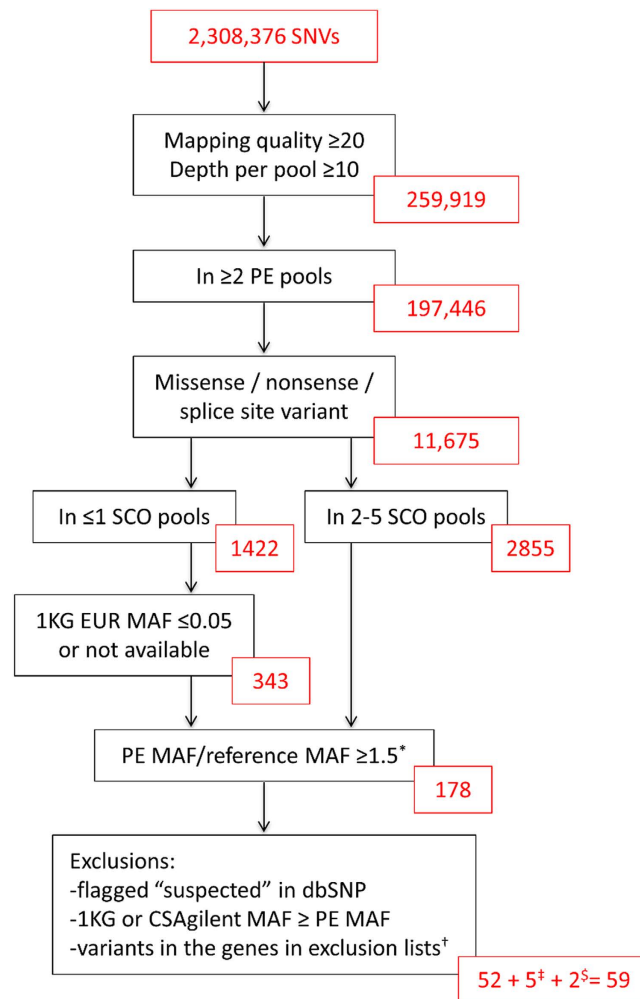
2,308,376 SNVs

Mapping quality ≥20
Depth per pool ≥10

259,919

In ≥2 PE pools

197,446

Missense / nonsense / splice site variant

11,675

In ≤1 SCO pools

1422

In 2-5 SCO pools

2855

1KG EUR MAF ≤0.05 or not available

343

PE MAF/reference MAF ≥1.5*

178

Exclusions:
-flagged “suspected” in dbSNP
-1KG or CSAgilent MAF ≥ PE MAF
-variants in the genes in exclusion lists†

$52 + 5^{‡} + 2^{\$} = 59$